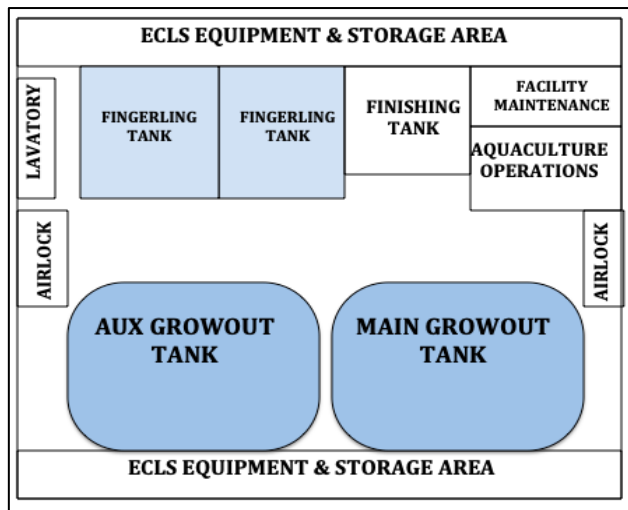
ECLS EQUIPMENT & STORAGE AREA

LAVATORY

FINGERLING TANK

FINGERLING TANK

FINISHING TANK

FACILITY MAINTENANCE

AQUACULTURE OPERATIONS

AIRLOCK

AIRLOCK

AUX GROWOUT TANK

MAIN GROWOUT TANK

ECLS EQUIPMENT & STORAGE AREA